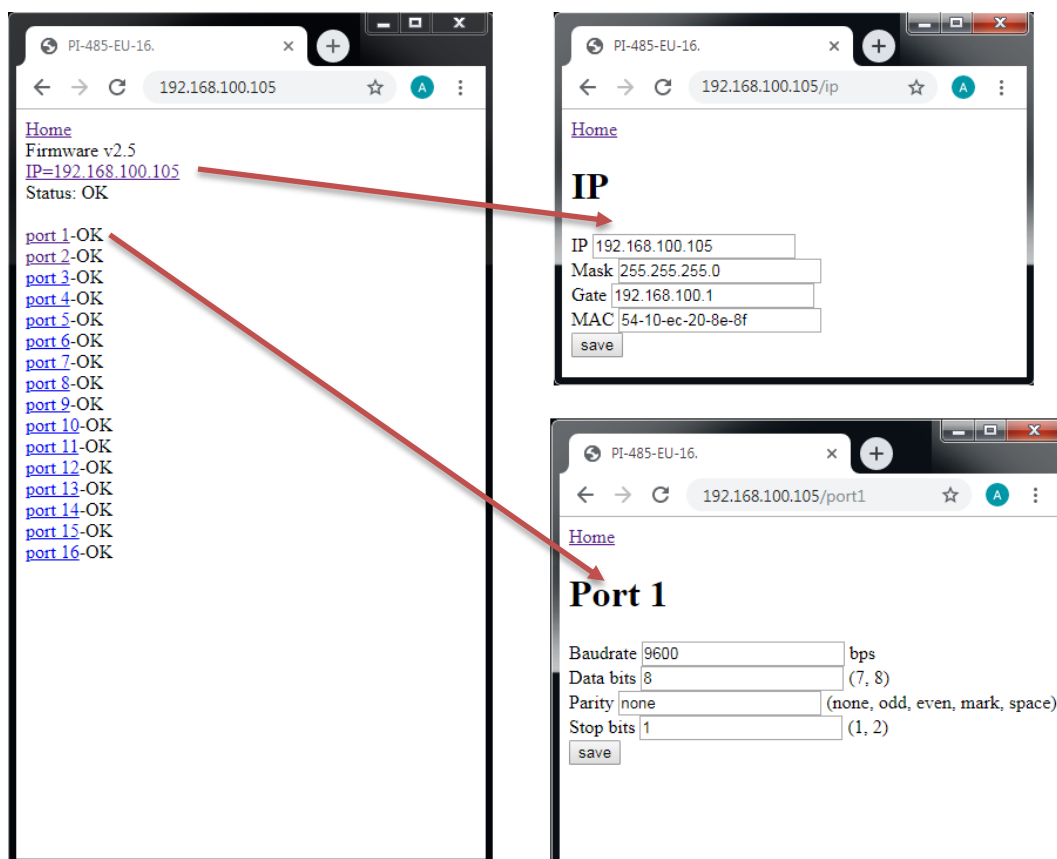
PI-485-EU-16.

192.168.100.105

A

Home
Firmware v2.5
IP=192.168.100.105
Status: OK

port 1-OK
port 2-OK
port 3-OK
port 4-OK
port 5-OK
port 6-OK
port 7-OK
port 8-OK
port 9-OK
port 10-OK
port 11-OK
port 12-OK
port 13-OK
port 14-OK
port 15-OK
port 16-OK

PI-485-EU-16.

192.168.100.105/ip

A

Home

IP

IP 192.168.100.105
Mask 255.255.255.0
Gate 192.168.100.1
MAC 54-10-ec-20-8e-8f
save

PI-485-EU-16.

192.168.100.105/port1

A

Home

Port 1

Baudrate 9600 bps
Data bits 8 (7, 8)
Parity none (none, odd, even, mark, space)
Stop bits 1 (1, 2)
save